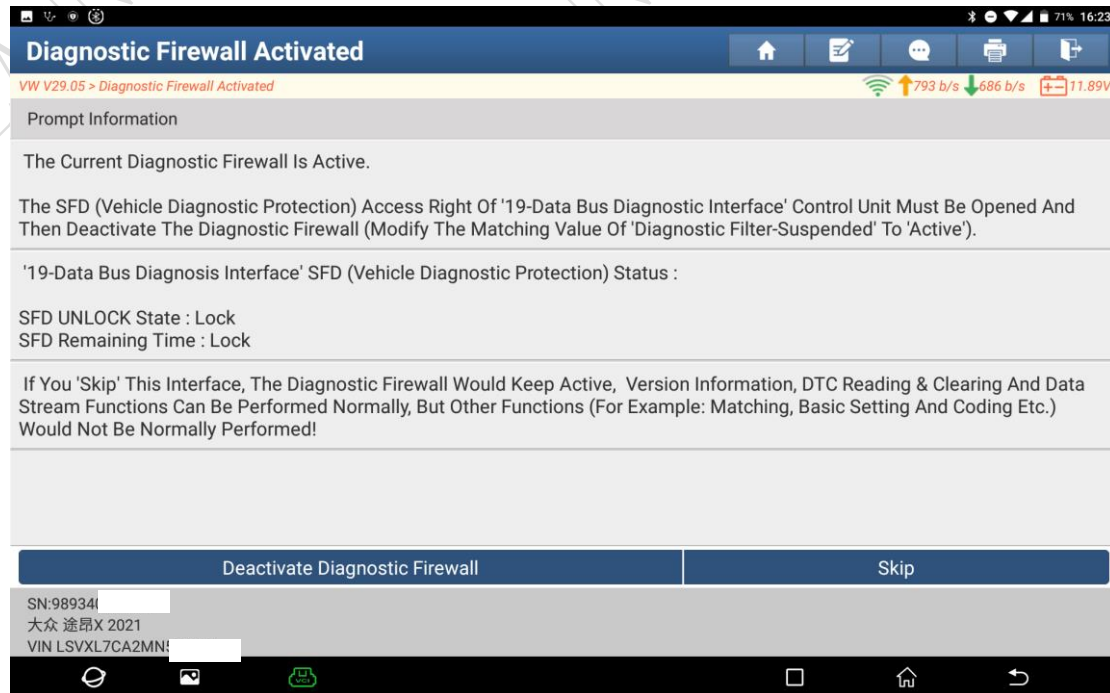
71% 16:23

Diagnostic Firewall Activated

VW V29.05 > Diagnostic Firewall Activated

793 b/s 686 b/s 11.89V

Prompt Information

The Current Diagnostic Firewall Is Active.

The SFD (Vehicle Diagnostic Protection) Access Right Of '19-Data Bus Diagnostic Interface' Control Unit Must Be Opened And Then Deactivate The Diagnostic Firewall (Modify The Matching Value Of 'Diagnostic Filter-Suspended' To 'Active').

'19-Data Bus Diagnosis Interface' SFD (Vehicle Diagnostic Protection) Status :

SFD UNLOCK State : Lock
SFD Remaining Time : Lock

If You 'Skip' This Interface, The Diagnostic Firewall Would Keep Active, Version Information, DTC Reading & Clearing And Data Stream Functions Can Be Performed Normally, But Other Functions (For Example: Matching, Basic Setting And Coding Etc.) Would Not Be Normally Performed!

Deactivate Diagnostic Firewall

Skip

SN:98934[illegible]
大众 途昂X 2021
VIN LSVXL7CA2MN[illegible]

VCI